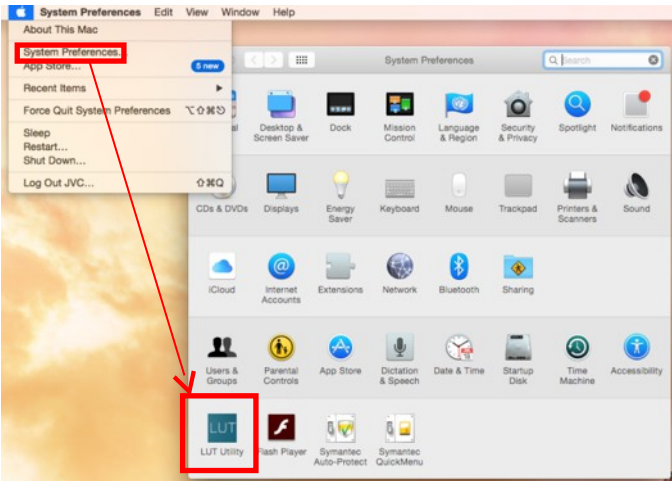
System Preferences Edit View Window Help

About This Mac

System Preferences...
App Store... 5 new

Recent Items

Force Quit System Preferences ⌥⌘⎋

Sleep
Restart...
Shut Down...

Log Out JVC... ⇧⌘Q

System Preferences

Search

al
Desktop & Screen Saver
Dock
Mission Control
Language & Region
Security & Privacy
Spotlight
Notifications

CDs & DVDs
Displays
Energy Saver
Keyboard
Mouse
Trackpad
Printers & Scanners
Sound

iCloud
Internet Accounts
Extensions
Network
Bluetooth
Sharing

Users & Groups
Parental Controls
App Store
Dictation & Speech
Date & Time
Startup Disk
Time Machine
Accessibility

LUT
LUT Utility
Flash Player
Symantec Auto-Protect
Symantec QuickMenu